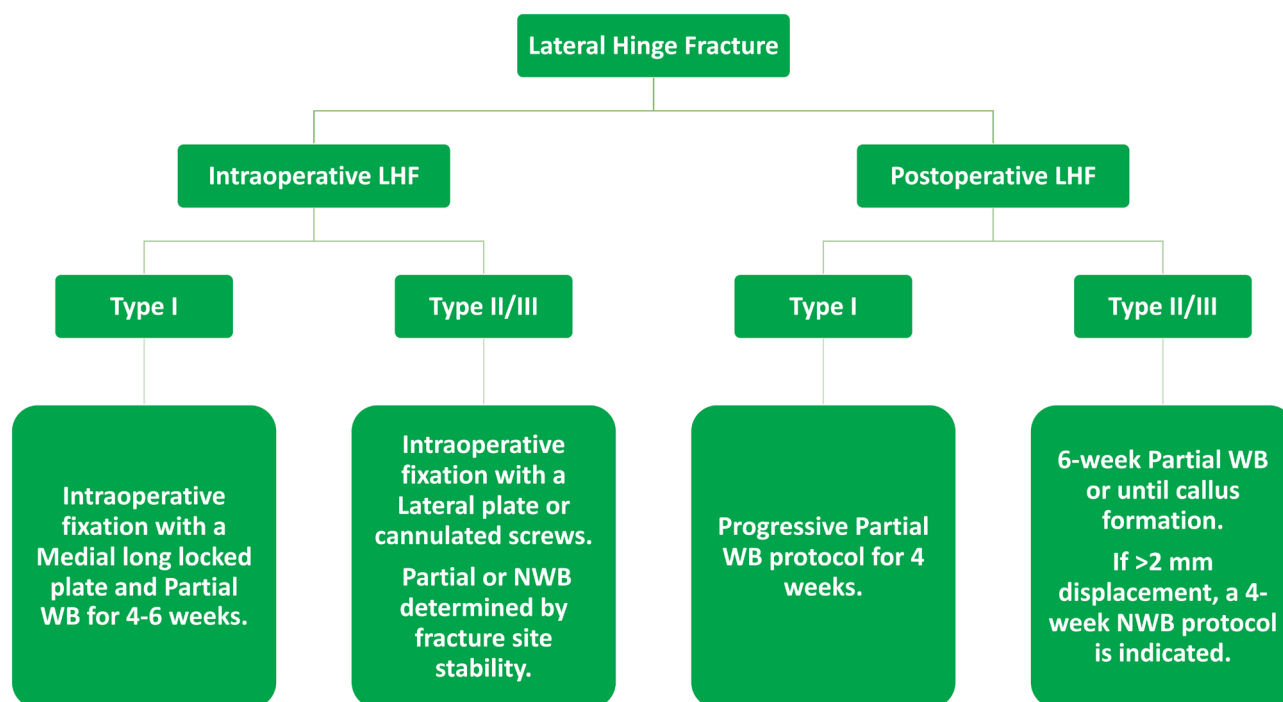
Lateral Hinge Fracture

Intraoperative LHF

Postoperative LHF

Type I

Type II/III

Type I

Type II/III

Intraoperative fixation with a Medial long locked plate and Partial WB for 4-6 weeks.

Intraoperative fixation with a Lateral plate or cannulated screws.

Partial or NWB determined by fracture site stability.

Progressive Partial WB protocol for 4 weeks.

6-week Partial WB or until callus formation.

If >2 mm displacement, a 4-week NWB protocol is indicated.